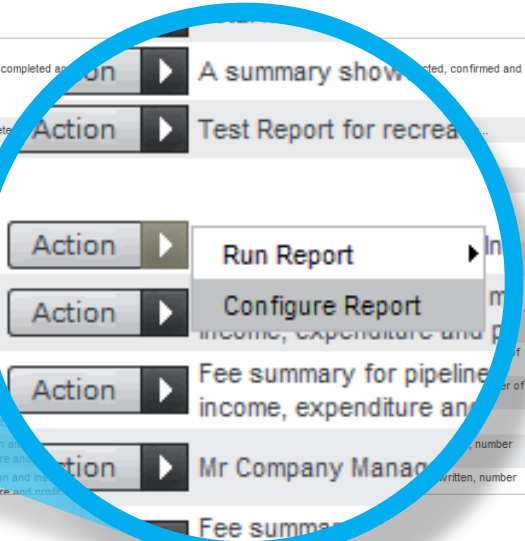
completed an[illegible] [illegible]on A summary show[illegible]cted, confirmed and

Action Test Report for recrea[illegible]...

Action Run Report In

Configure Report

Action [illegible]m income, expenditure and p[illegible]

Action Fee summary for pipeline income, expenditure an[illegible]

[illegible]tion Mr Company Manag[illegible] written, number

Fee summa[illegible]